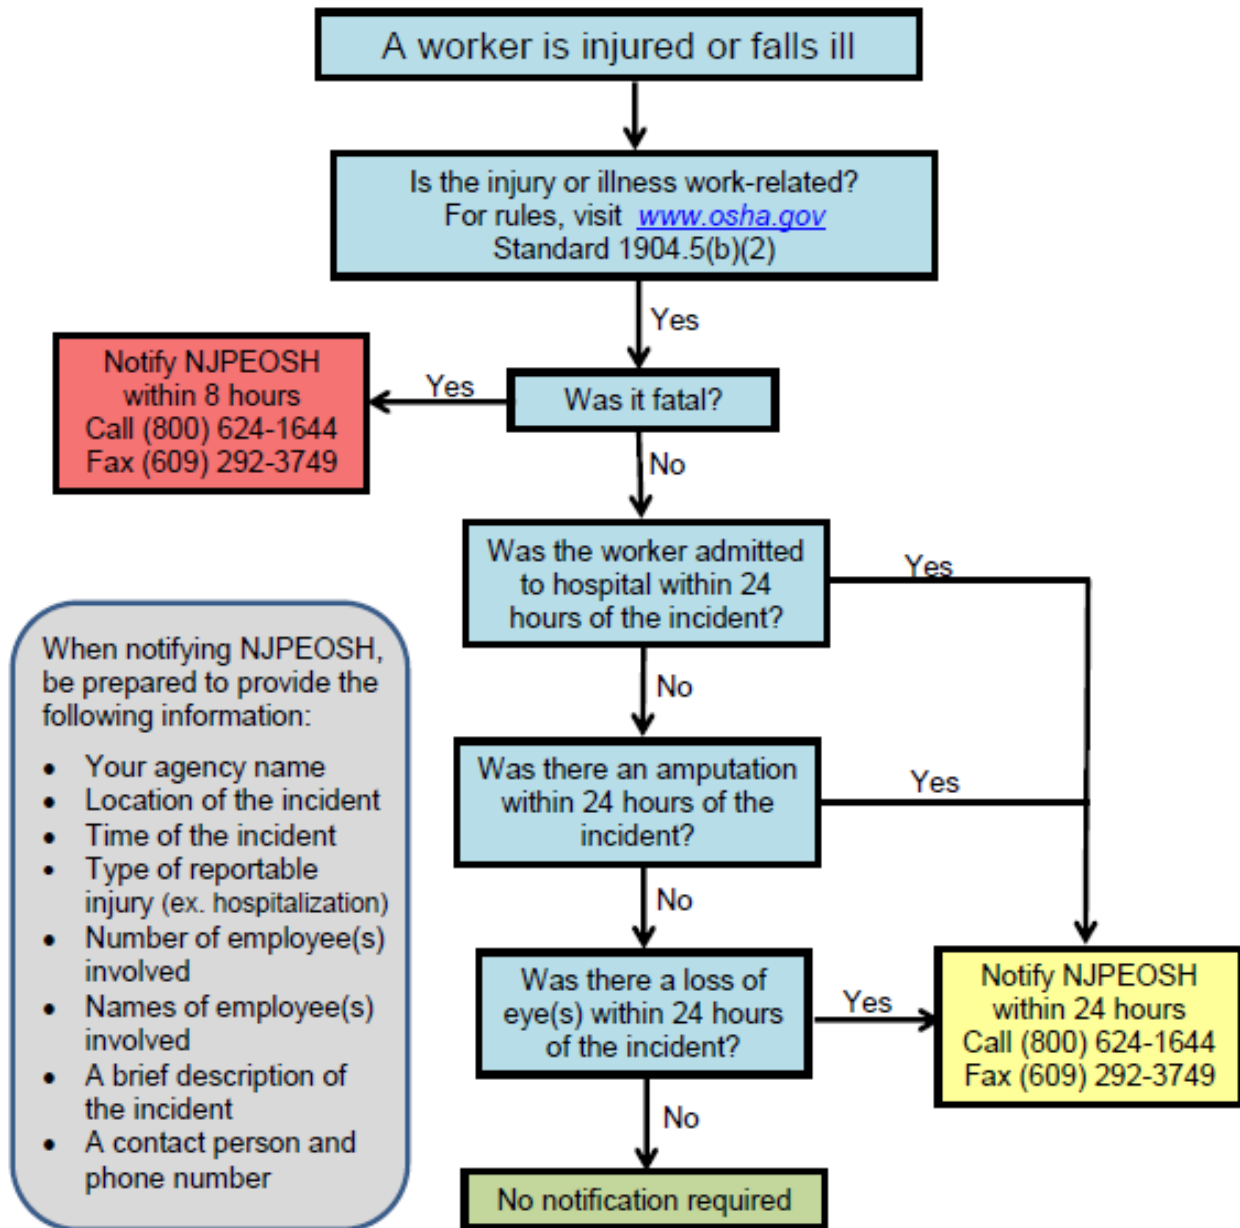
A worker is injured or falls ill

Is the injury or illness work-related?
For rules, visit www.osha.gov
Standard 1904.5(b)(2)

Yes

Was it fatal?

Yes

Notify NJPEOSH
within 8 hours
Call (800) 624-1644
Fax (609) 292-3749

No

Was the worker admitted to hospital within 24 hours of the incident?

Yes

No

Was there an amputation within 24 hours of the incident?

Yes

No

Was there a loss of eye(s) within 24 hours of the incident?

Yes

Notify NJPEOSH
within 24 hours
Call (800) 624-1644
Fax (609) 292-3749

No

No notification required

When notifying NJPEOSH, be prepared to provide the following information:

- Your agency name
- Location of the incident
- Time of the incident
- Type of reportable injury (ex. hospitalization)
- Number of employee(s) involved
- Names of employee(s) involved
- A brief description of the incident
- A contact person and phone number